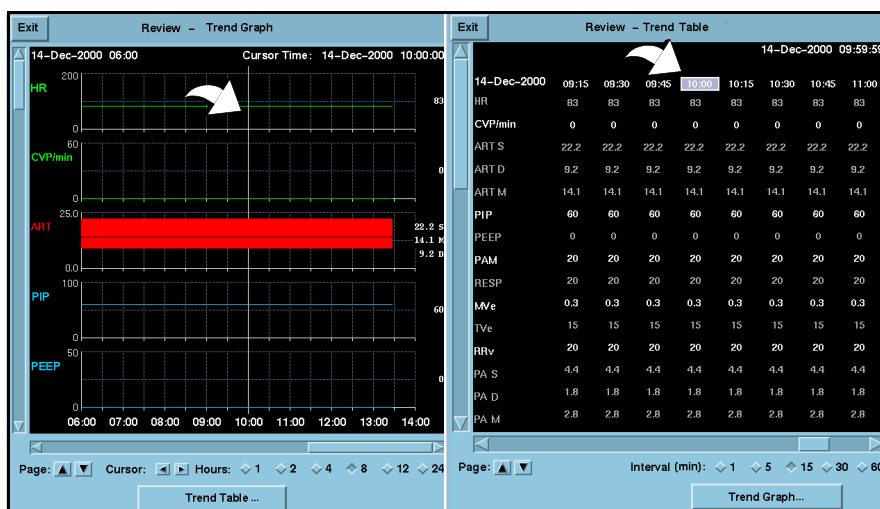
Exit

Review - Trend Graph

14-Dec-2000 06:00

Cursor Time: 14-Dec-2000 10:00:00

HR 200 0 83

CVP/min 60 0 0

ART 25.0 0.0 22.2 S 14.1 M 9.2 D

PIP 100 0 60

PEEP 50 0 0

06:00 07:00 08:00 09:00 10:00 11:00 12:00 13:00 14:00

Page: ▲ ▼ Cursor: ◄ ► Hours: 1 2 4 8 12 24

Trend Table ...

Exit

Review - Trend Table

14-Dec-2000 09:59:59

| 14-Dec-2000 | 09:15 | 09:30 | 09:45 | 10:00 | 10:15 | 10:30 | 10:45 | 11:00 |
|---|---|---|---|---|---|---|---|---|
| HR | 83 | 83 | 83 | 83 | 83 | 83 | 83 | 83 |
| CVP/min | 0 | 0 | 0 | 0 | 0 | 0 | 0 | 0 |
| ART S | 22.2 | 22.2 | 22.2 | 22.2 | 22.2 | 22.2 | 22.2 | 22.2 |
| ART D | 9.2 | 9.2 | 9.2 | 9.2 | 9.2 | 9.2 | 9.2 | 9.2 |
| ART M | 14.1 | 14.1 | 14.1 | 14.1 | 14.1 | 14.1 | 14.1 | 14.1 |
| PIP | 60 | 60 | 60 | 60 | 60 | 60 | 60 | 60 |
| PEEP | 0 | 0 | 0 | 0 | 0 | 0 | 0 | 0 |
| PAM | 20 | 20 | 20 | 20 | 20 | 20 | 20 | 20 |
| RESP | 20 | 20 | 20 | 20 | 20 | 20 | 20 | 20 |
| MVe | 0.3 | 0.3 | 0.3 | 0.3 | 0.3 | 0.3 | 0.3 | 0.3 |
| TVe | 15 | 15 | 15 | 15 | 15 | 15 | 15 | 15 |
| RRv | 20 | 20 | 20 | 20 | 20 | 20 | 20 | 20 |
| PA S | 4.4 | 4.4 | 4.4 | 4.4 | 4.4 | 4.4 | 4.4 | 4.4 |
| PA D | 1.8 | 1.8 | 1.8 | 1.8 | 1.8 | 1.8 | 1.8 | 1.8 |
| PA M | 2.8 | 2.8 | 2.8 | 2.8 | 2.8 | 2.8 | 2.8 | 2.8 |

Page: ▲ ▼ Interval (min): 1 5 15 30 60

Trend Graph...